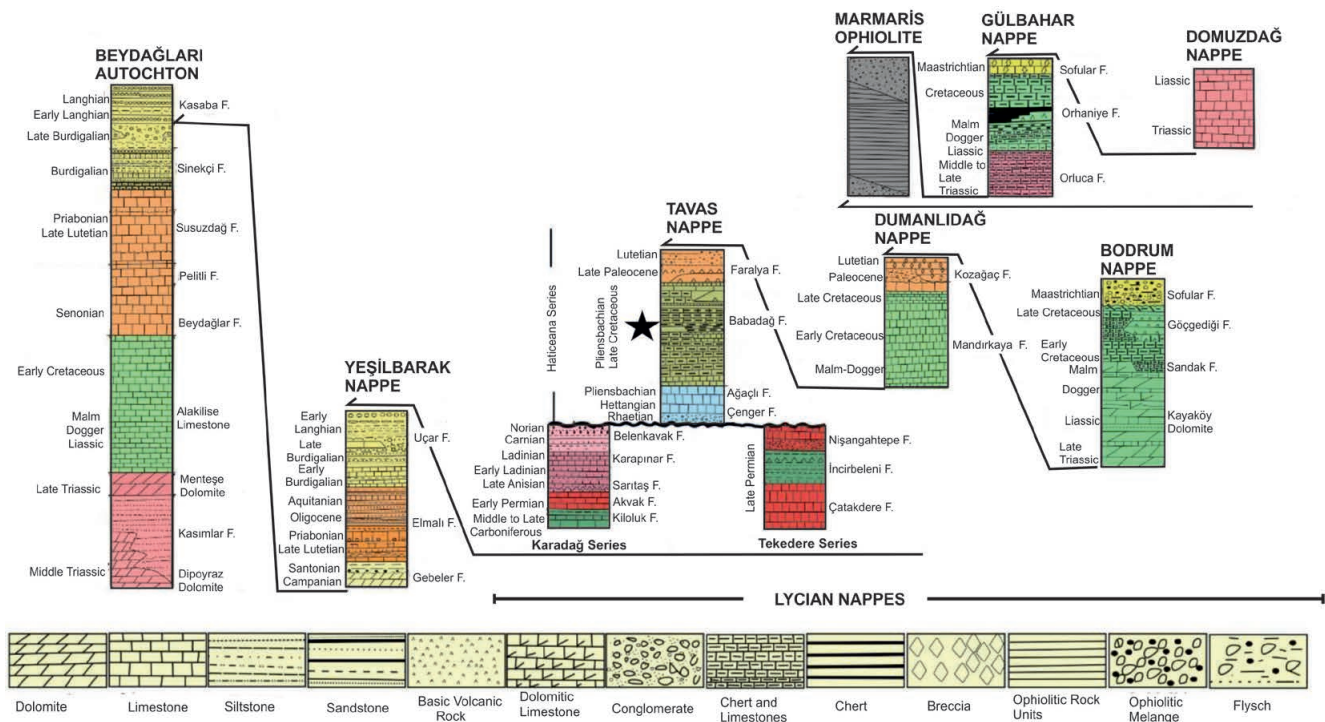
BEYDAĞLARI AUTOCHTON

Langhian
Early Langhian
Late Burdigalian
Burdigalian
Priabonian
Late Lutetian
Senonian
Early Cretaceous
Malm
Dogger
Liassic
Late Triassic
Middle Triassic

Kasaba F.
Sinekçi F.
Susuzdağ F.
Pelitli F.
Beydağlar F.
Alakilise Limestone
Menteşe Dolomite
Kasımlar F.
Dipoyraz Dolomite

YEŞİLBARAK NAPPE

Early Langhian
Late Burdigalian
Early Burdigalian
Aquitanian
Oligocene
Priabonian
Late Lutetian
Santonian
Campanian

Uçar F.
Elmalı F.
Gebeler F.

TAVAS NAPPE

Haticeana Series

Lutetian
Late Paleocene
Pliensbachian
Late Cretaceous
Pliensbachian
Hettangian
Rhaetian

Faralya F.
Babadağ F.
Ağaçlı F.
Çenger F.

Norian
Carnian
Ladinian
Early Ladinian
Late Anisian
Early Permian
Middle to Late Carboniferous

Belenkavak F.
Karapınar F.
Sarıtaş F.
Akvak F.
Kiloluk F.

Karadağ Series

Late Permian

Nişangahtepe F.
İncirbeleni F.
Çatakdere F.

Tekedere Series

MARMARİS OPHIOLITE

GÜLBAHAR NAPPE

Maastrichtian
Cretaceous
Malm
Dogger
Liassic
Middle to Late Triassic

Sofular F.
Orhaniye F.
Orluca F.

DOMUZDAĞ NAPPE

Liassic
Triassic

DUMANLIDAĞ NAPPE

Lutetian
Paleocene
Late Cretaceous
Early Cretaceous
Malm-Dogger

Kozağaç F.
Mandırkaya F.

BODRUM NAPPE

Maastrichtian
Late Cretaceous
Early Cretaceous
Malm
Dogger
Liassic
Late Triassic

Sofular F.
Göçgediği F.
Sandak F.
Kayaköy Dolomite

LYCIAN NAPPES

Dolomite
Limestone
Siltstone
Sandstone
Basic Volcanic Rock
Dolomitic Limestone
Conglomerate
Chert and Limestones
Chert
Breccia
Ophiolitic Rock Units
Ophiolitic Melange
Flysch